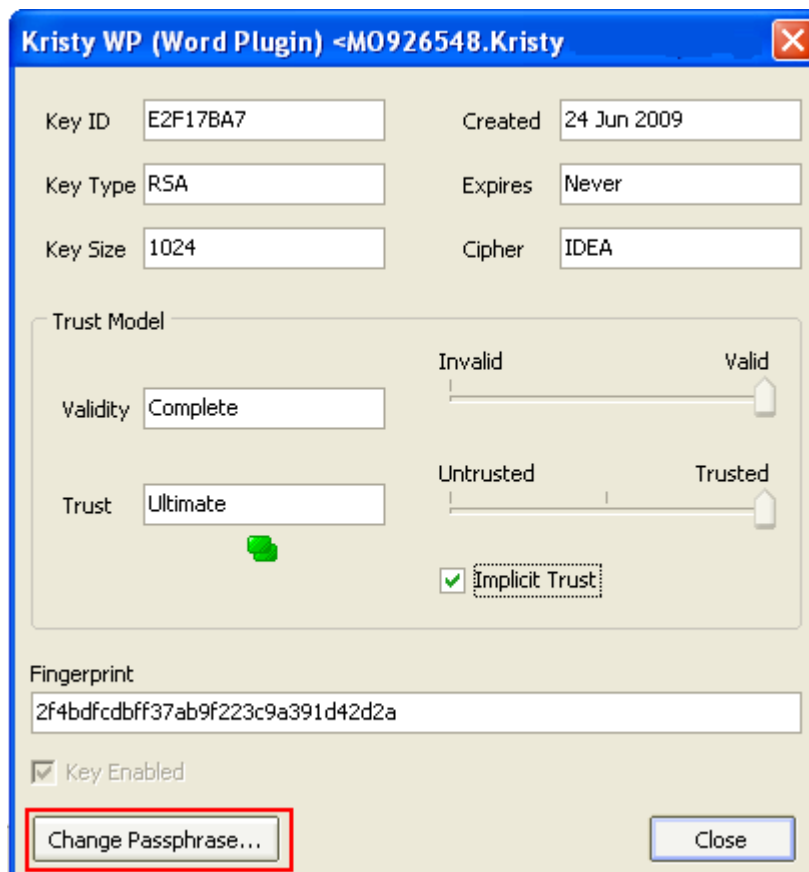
Kristy WP (Word Plugin) <MO926548.Kristy

Key ID E2F17BA7
Created 24 Jun 2009
Key Type RSA
Expires Never
Key Size 1024
Cipher IDEA

Trust Model
Invalid
Valid
Validity Complete
Untrusted
Trusted
Trust Ultimate
Implicit Trust

Fingerprint
2f4bdfcdbff37ab9f223c9a391d42d2a

Key Enabled

Change Passphrase...
Close